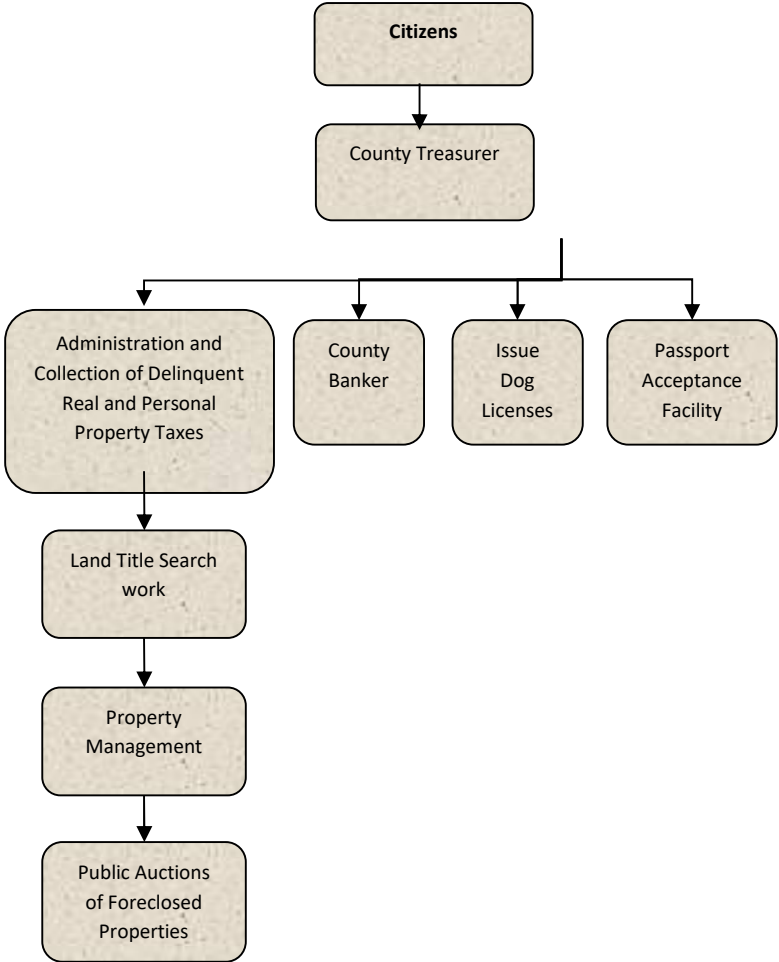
Citizens

County Treasurer

Administration and Collection of Delinquent Real and Personal Property Taxes

County Banker

Issue Dog Licenses

Passport Acceptance Facility

Land Title Search work

Property Management

Public Auctions of Foreclosed Properties